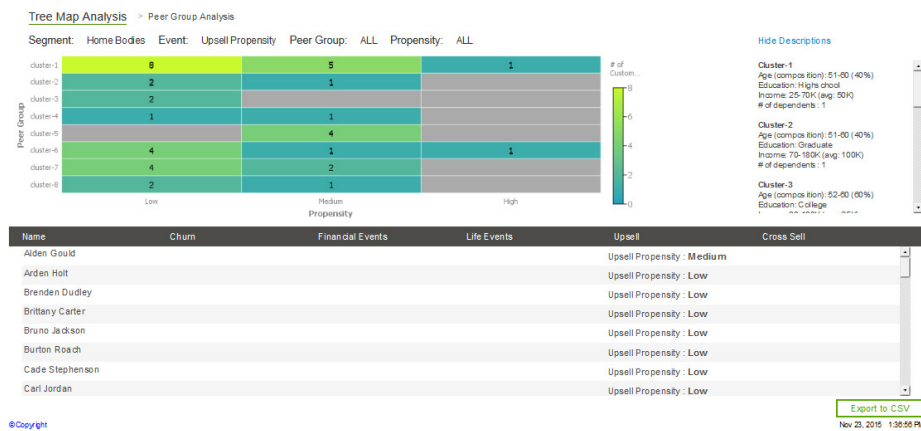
Tree Map Analysis > Peer Group Analysis

Segment: Home Bodies Event: Upsell Propensity Peer Group: ALL Propensity: ALL

Hide Descriptions

| Peer Group | Low | Medium | High |
|---|---|---|---|
| cluster-1 | 8 | 5 | 1 |
| cluster-2 | 2 | 1 | |
| cluster-3 | 2 | | |
| cluster-4 | 1 | 1 | |
| cluster-5 | | 4 | |
| cluster-6 | 4 | 1 | 1 |
| cluster-7 | 4 | 2 | |
| cluster-8 | 2 | 1 | |

Propensity

# of Custom...
8
6
4
2
0

Cluster-1
Age (composition): 51-60 (40%)
Education: Highschool
Income: 25-70K (avg: 50K)
# of dependents : 1

Cluster-2
Age (composition): 51-60 (40%)
Education: Graduate
Income: 70-180K (avg: 100K)
# of dependents : 1

Cluster-3
Age (composition): 52-60 (60%)
Education: College
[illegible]

| Name | Churn | Financial Events | Life Events | Upsell | Cross Sell |
|---|---|---|---|---|---|
| Alden Gould | | | | Upsell Propensity : Medium | |
| Arden Holt | | | | Upsell Propensity : Low | |
| Brenden Dudley | | | | Upsell Propensity : Low | |
| Brittany Carter | | | | Upsell Propensity : Low | |
| Bruno Jackson | | | | Upsell Propensity : Low | |
| Burton Roach | | | | Upsell Propensity : Low | |
| Cade Stephenson | | | | Upsell Propensity : Low | |
| Carl Jordan | | | | Upsell Propensity : Low | |

Export to CSV

©Copyright

Nov 23, 2016 1:36:56 PM